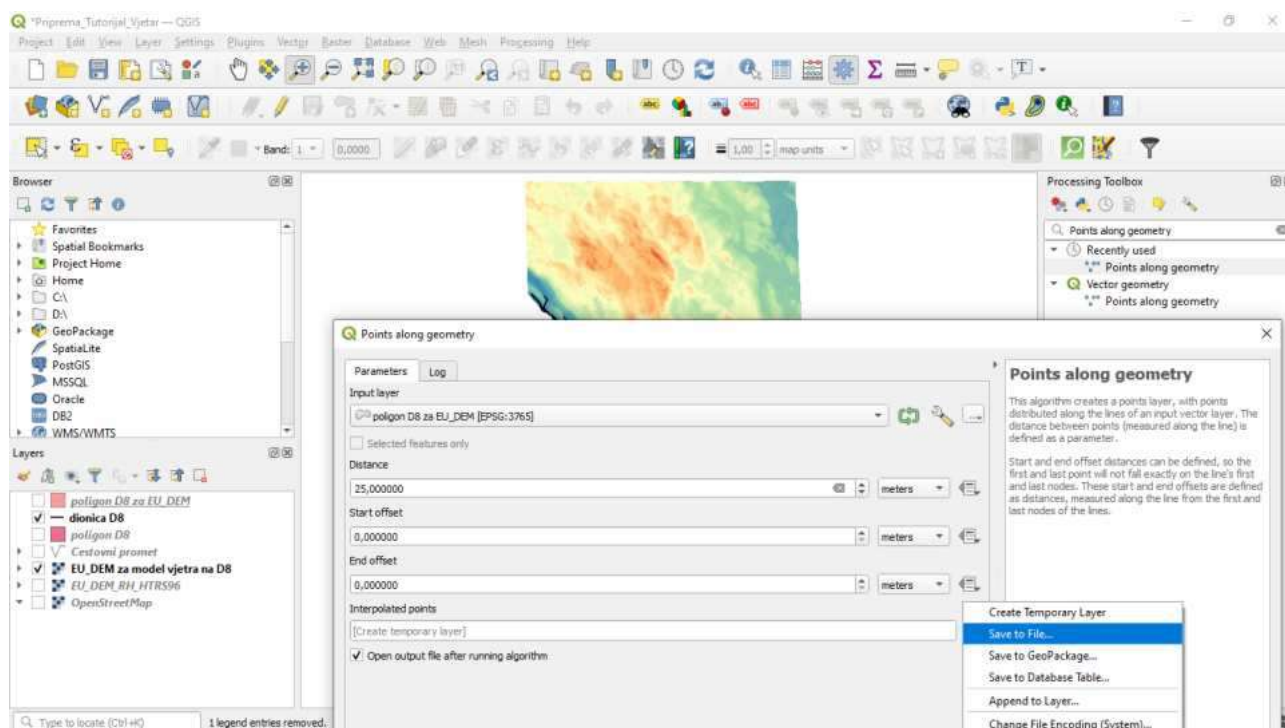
*Priprema_Tutorijal_Vjetar — QGIS

Project Edit View Layer Settings Plugins Vector Raster Database Web Mesh Processing Help

Band: 1 0,0000 1,00 map units

Browser

Favorites
Spatial Bookmarks
Project Home
Home
C:\
D:\
GeoPackage
SpatiaLite
PostGIS
MSSQL
Oracle
DB2
WMS/WMTS

Layers

poligon D8 za EU_DEM
dionica D8
poligon D8
Cestovni promet
EU_DEM za model vjetra na D8
EU_DEM_RH_HTRS96
OpenStreetMap

Type to locate (Ctrl+K) 1 legend entries removed.

Processing Toolbox

Points along geometry
Recently used
Points along geometry
Vector geometry
Points along geometry

Points along geometry

Parameters Log

Input layer
poligon D8 za EU_DEM [EPSG:3765]
Selected features only
Distance
25,000000 meters
Start offset
0,000000 meters
End offset
0,000000 meters
Interpolated points
[Create temporary layer]
Open output file after running algorithm

Points along geometry

This algorithm creates a points layer, with points distributed along the lines of an input vector layer. The distance between points (measured along the line) is defined as a parameter.

Start and end offset distances can be defined, so the first and last point will not fall exactly on the line's first and last nodes. These start and end offsets are defined as distances, measured along the line from the first and last nodes of the lines.

Create Temporary Layer
Save to File...
Save to GeoPackage...
Save to Database Table...
Append to Layer...
Change File Encoding (System)...